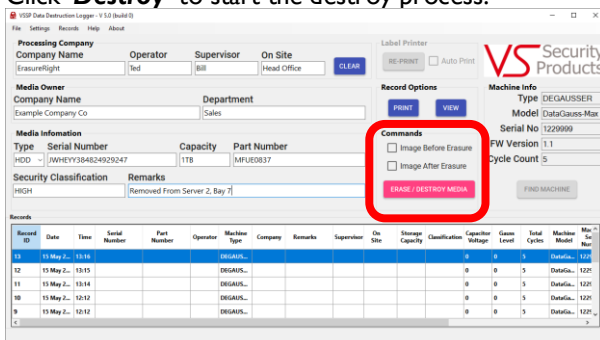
Click "Destroy" to start the destroy process.

VSSP Data Destruction Logger - V 5.0 (build 0)

File Settings Records Help About

Processing Company
Company Name: ErasureRight
Operator: Ted
Supervisor: Bill
On Site: Head Office
CLEAR

Label Printer
RE-PRINT
Auto Print

VS Security Products

Media Owner
Company Name: Example Company Co
Department: Sales

Record Options
PRINT
VIEW

Machine Info
Type: DEGAUSSER
Model: DataGauss-Max
Serial No: 1229999
FW Version: 1.1
Cycle Count: 5

Media Infomation
Type: HDD
Serial Number: JWHEYY384824929247
Capacity: 1TB
Part Number: MFUE0837

Commands
Image Before Erasure
Image After Erasure
ERASE / DESTROY MEDIA

Security Classification: HIGH
Remarks: Removed From Server 2, Bay 7

FIND MACHINE

Records

| Record ID | Date | Time | Serial Number | Part Number | Operator | Machine Type | Company | Remarks | Supervisor | On Site | Storage Capacity | Classification | Capacitor Voltage | Gauss Level | Total Cycles | Machine Model | Ma Se Nu |
|---|---|---|---|---|---|---|---|---|---|---|---|---|---|---|---|---|---|
| 13 | 15 May 2... | 13:16 | | | | DEGAUS... | | | | | | | 0 | 0 | 5 | DataGau... | 122 |
| 12 | 15 May 2... | 13:15 | | | | DEGAUS... | | | | | | | 0 | 0 | 5 | DataGau... | 122 |
| 11 | 15 May 2... | 13:14 | | | | DEGAUS... | | | | | | | 0 | 0 | 5 | DataGau... | 122 |
| 10 | 15 May 2... | 12:12 | | | | DEGAUS... | | | | | | | 0 | 0 | 5 | DataGau... | 122 |
| 9 | 15 May 2... | 12:12 | | | | DEGAUS... | | | | | | | 0 | 0 | 5 | DataGau... | 122 |